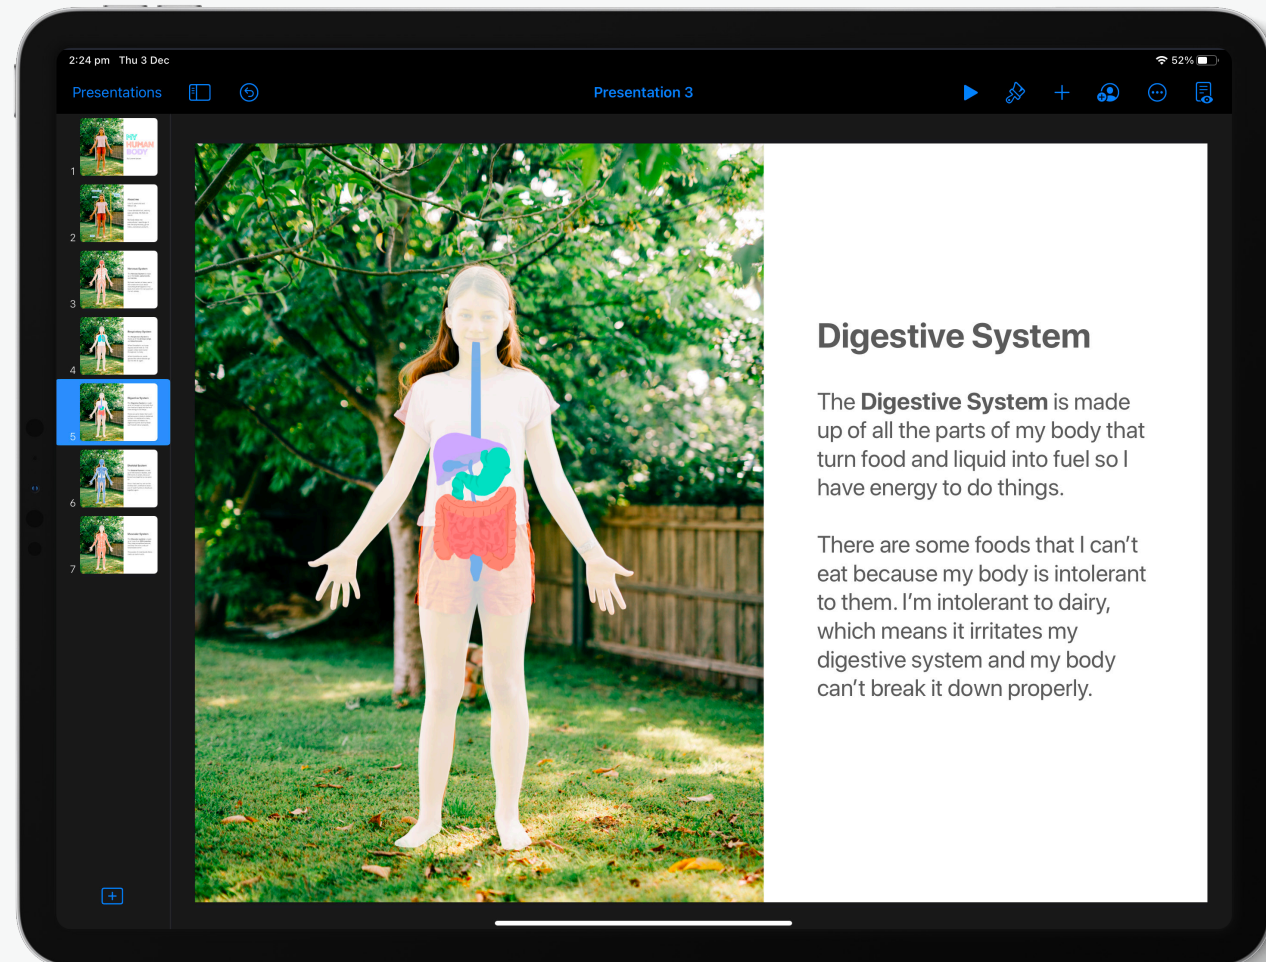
2:24 pm Thu 3 Dec

52%

Presentations

Presentation 3

1

MY HUMAN BODY

2

3

4

5

6

7

Digestive System

The **Digestive System** is made up of all the parts of my body that turn food and liquid into fuel so I have energy to do things.

There are some foods that I can't eat because my body is intolerant to them. I'm intolerant to dairy, which means it irritates my digestive system and my body can't break it down properly.